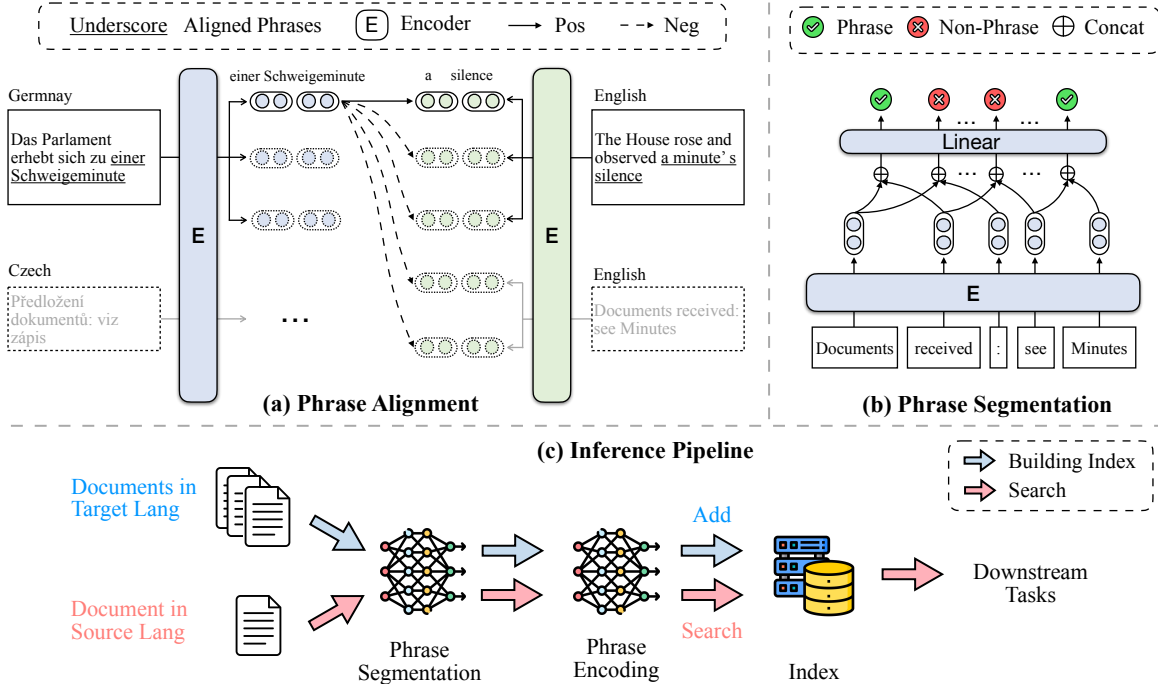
Underscore Aligned Phrases E Encoder Pos Neg

Phrase Non-Phrase Concat

Germnay

Das Parlament erhebt sich zu einer Schweigeminute

E

einer Schweigeminute

a silence

E

English

The House rose and observed a minute's silence

Czech

Předložení dokumentů: viz zápis

...

English

Documents received: see Minutes

(a) Phrase Alignment

Linear

... ...

...

E

Documents received : see Minutes

(b) Phrase Segmentation

(c) Inference Pipeline

Building Index

Search

Documents in Target Lang

Document in Source Lang

Phrase Segmentation

Phrase Encoding

Add

Search

Index

Downstream Tasks